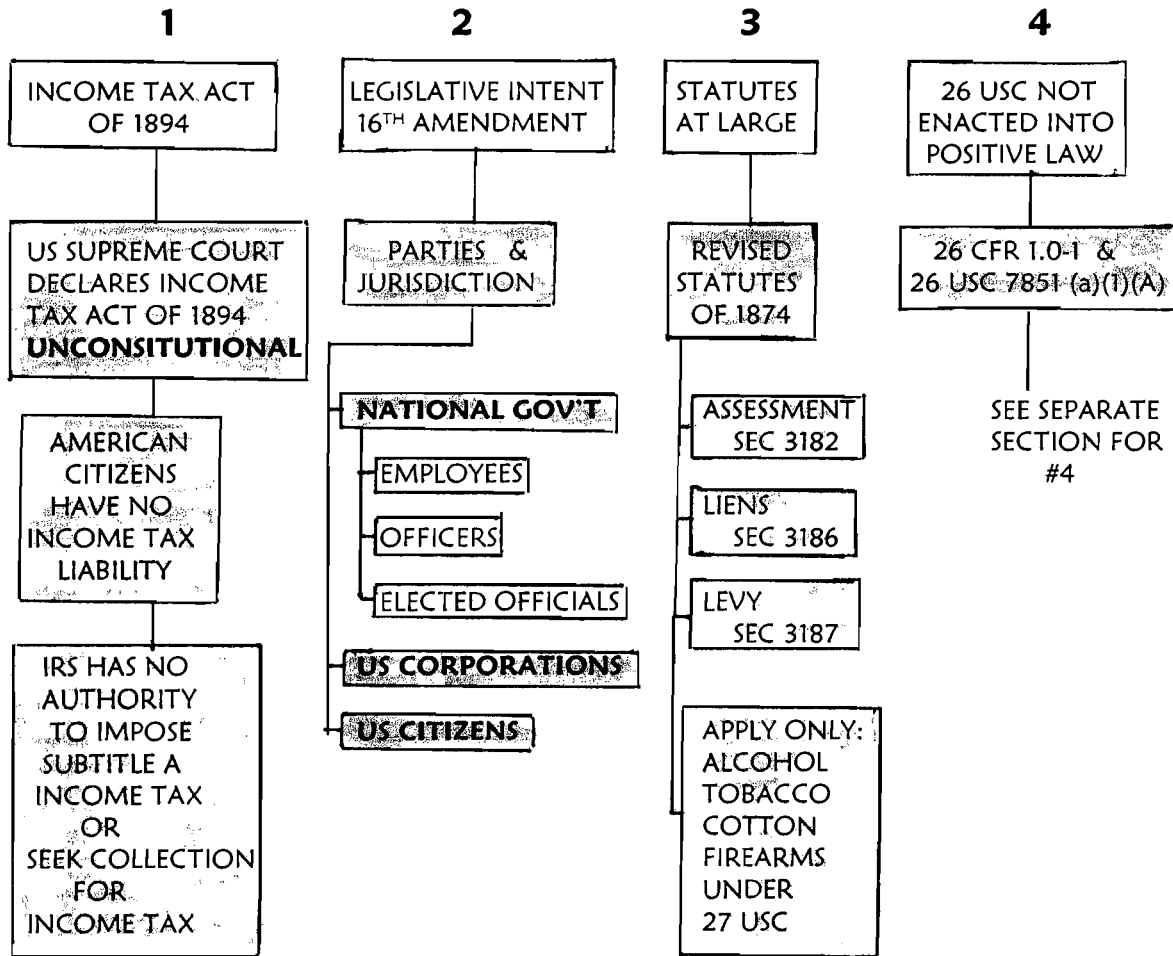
1

INCOME TAX ACT OF 1894

US SUPREME COURT DECLARES INCOME TAX ACT OF 1894 **UNCONSITUTIONAL**

AMERICAN CITIZENS HAVE NO INCOME TAX LIABILITY

IRS HAS NO AUTHORITY TO IMPOSE SUBTITLE A INCOME TAX OR SEEK COLLECTION FOR INCOME TAX

2

LEGISLATIVE INTENT $16^{TH}$ AMENDMENT

PARTIES & JURISDICTION

**NATIONAL GOV'T**

EMPLOYEES

OFFICERS

ELECTED OFFICIALS

**US CORPORATIONS**

**US CITIZENS**

3

STATUTES AT LARGE

REVISED STATUTES OF 1874

ASSESSMENT SEC 3182

LIENS SEC 3186

LEVY SEC 3187

APPLY ONLY: ALCOHOL TOBACCO COTTON FIREARMS UNDER 27 USC

4

26 USC NOT ENACTED INTO POSITIVE LAW

26 CFR 1.0-1 & 26 USC 7851 (a)(1)(A)

SEE SEPARATE SECTION FOR #4